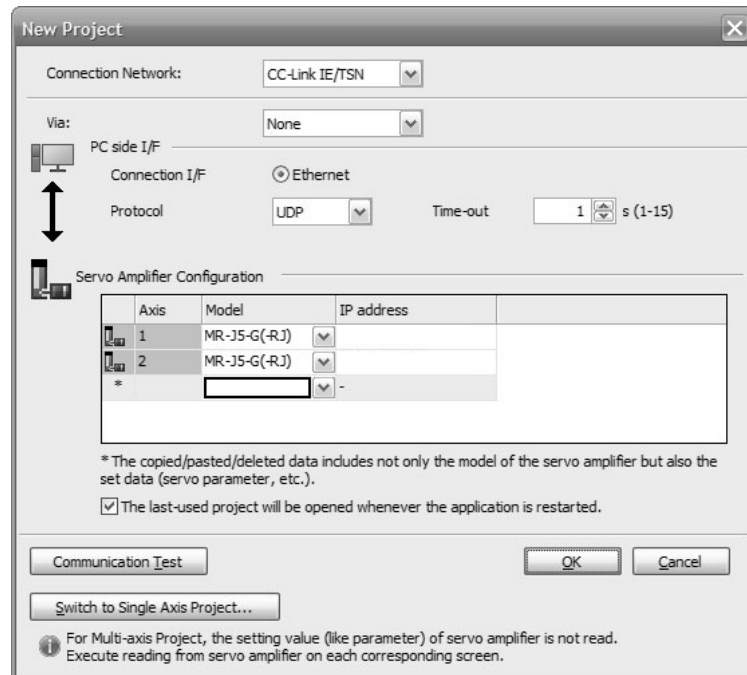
New Project

Connection Network: CC-Link IE/TSN

Via: None

PC side I/F

Connection I/F Ethernet

Protocol UDP Time-out 1 s (1-15)

Servo Amplifier Configuration

| | Axis | Model | IP address |
|---|---|---|---|
| | 1 | MR-J5-G(-RJ) | |
| | 2 | MR-J5-G(-RJ) | |
| * | | | - |

* The copied/pasted/deleted data includes not only the model of the servo amplifier but also the set data (servo parameter, etc.).

The last-used project will be opened whenever the application is restarted.

Communication Test OK Cancel

Switch to Single Axis Project...

For Multi-axis Project, the setting value (like parameter) of servo amplifier is not read. Execute reading from servo amplifier on each corresponding screen.